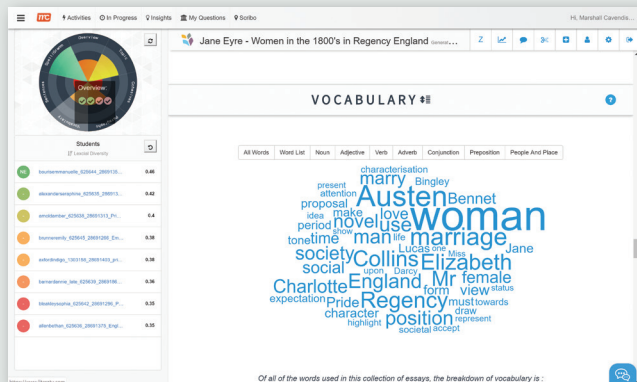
Activities In Progress Insights My Questions Scribo

Hi, Marshall Cavendis...

Jane Eyre - Women in the 1800's in Regency England General...

Overview

Students

Lexical Diversity

RE bournemmanuelle_625644_2869135... 0.46

alexandaraerabreia_625635_2869313... 0.42

arnoldember_625638_2869313_Pri... 0.4

brunneremily_625645_2869286_Em... 0.38

colicdinalgo_1363186_2869423_pri... 0.38

barnardanne_tate_625639_2869166... 0.36

blaselissaphe_625642_2869296_P... 0.35

allenbethan_625606_2869375_Engl... 0.35

VOCABULARY

All Words | Word List | Noun | Adjective | Verb | Adverb | Conjunction | Preposition | People And Place

characterisation marry Bingley present attention Austen Bennet proposal woman make love idea period novel use tone time man life marriage Jane society Lucas Miss Collins Elizabeth social upon Darcy Mr female Charlotte England form view status expectation Pride Regency must towards character draw highlight position represent accept societal

Of all of the words used in this collection of essays, the breakdown of vocabulary is :